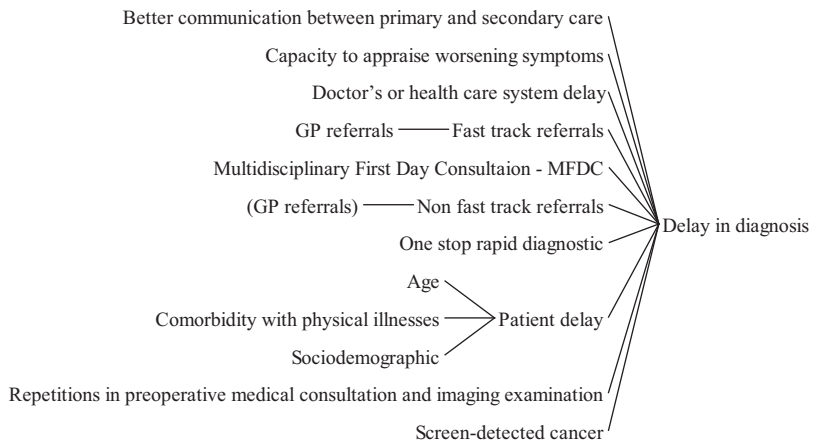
Better communication between primary and secondary care

Capacity to appraise worsening symptoms

Doctor’s or health care system delay

GP referrals

Fast track referrals

Multidisciplinary First Day Consultaion - MFDC

(GP referrals)

Non fast track referrals

One stop rapid diagnostic

Delay in diagnosis

Age

Comorbidity with physical illnesses

Patient delay

Sociodemographic

Repetitions in preoperative medical consultation and imaging examination

Screen-detected cancer